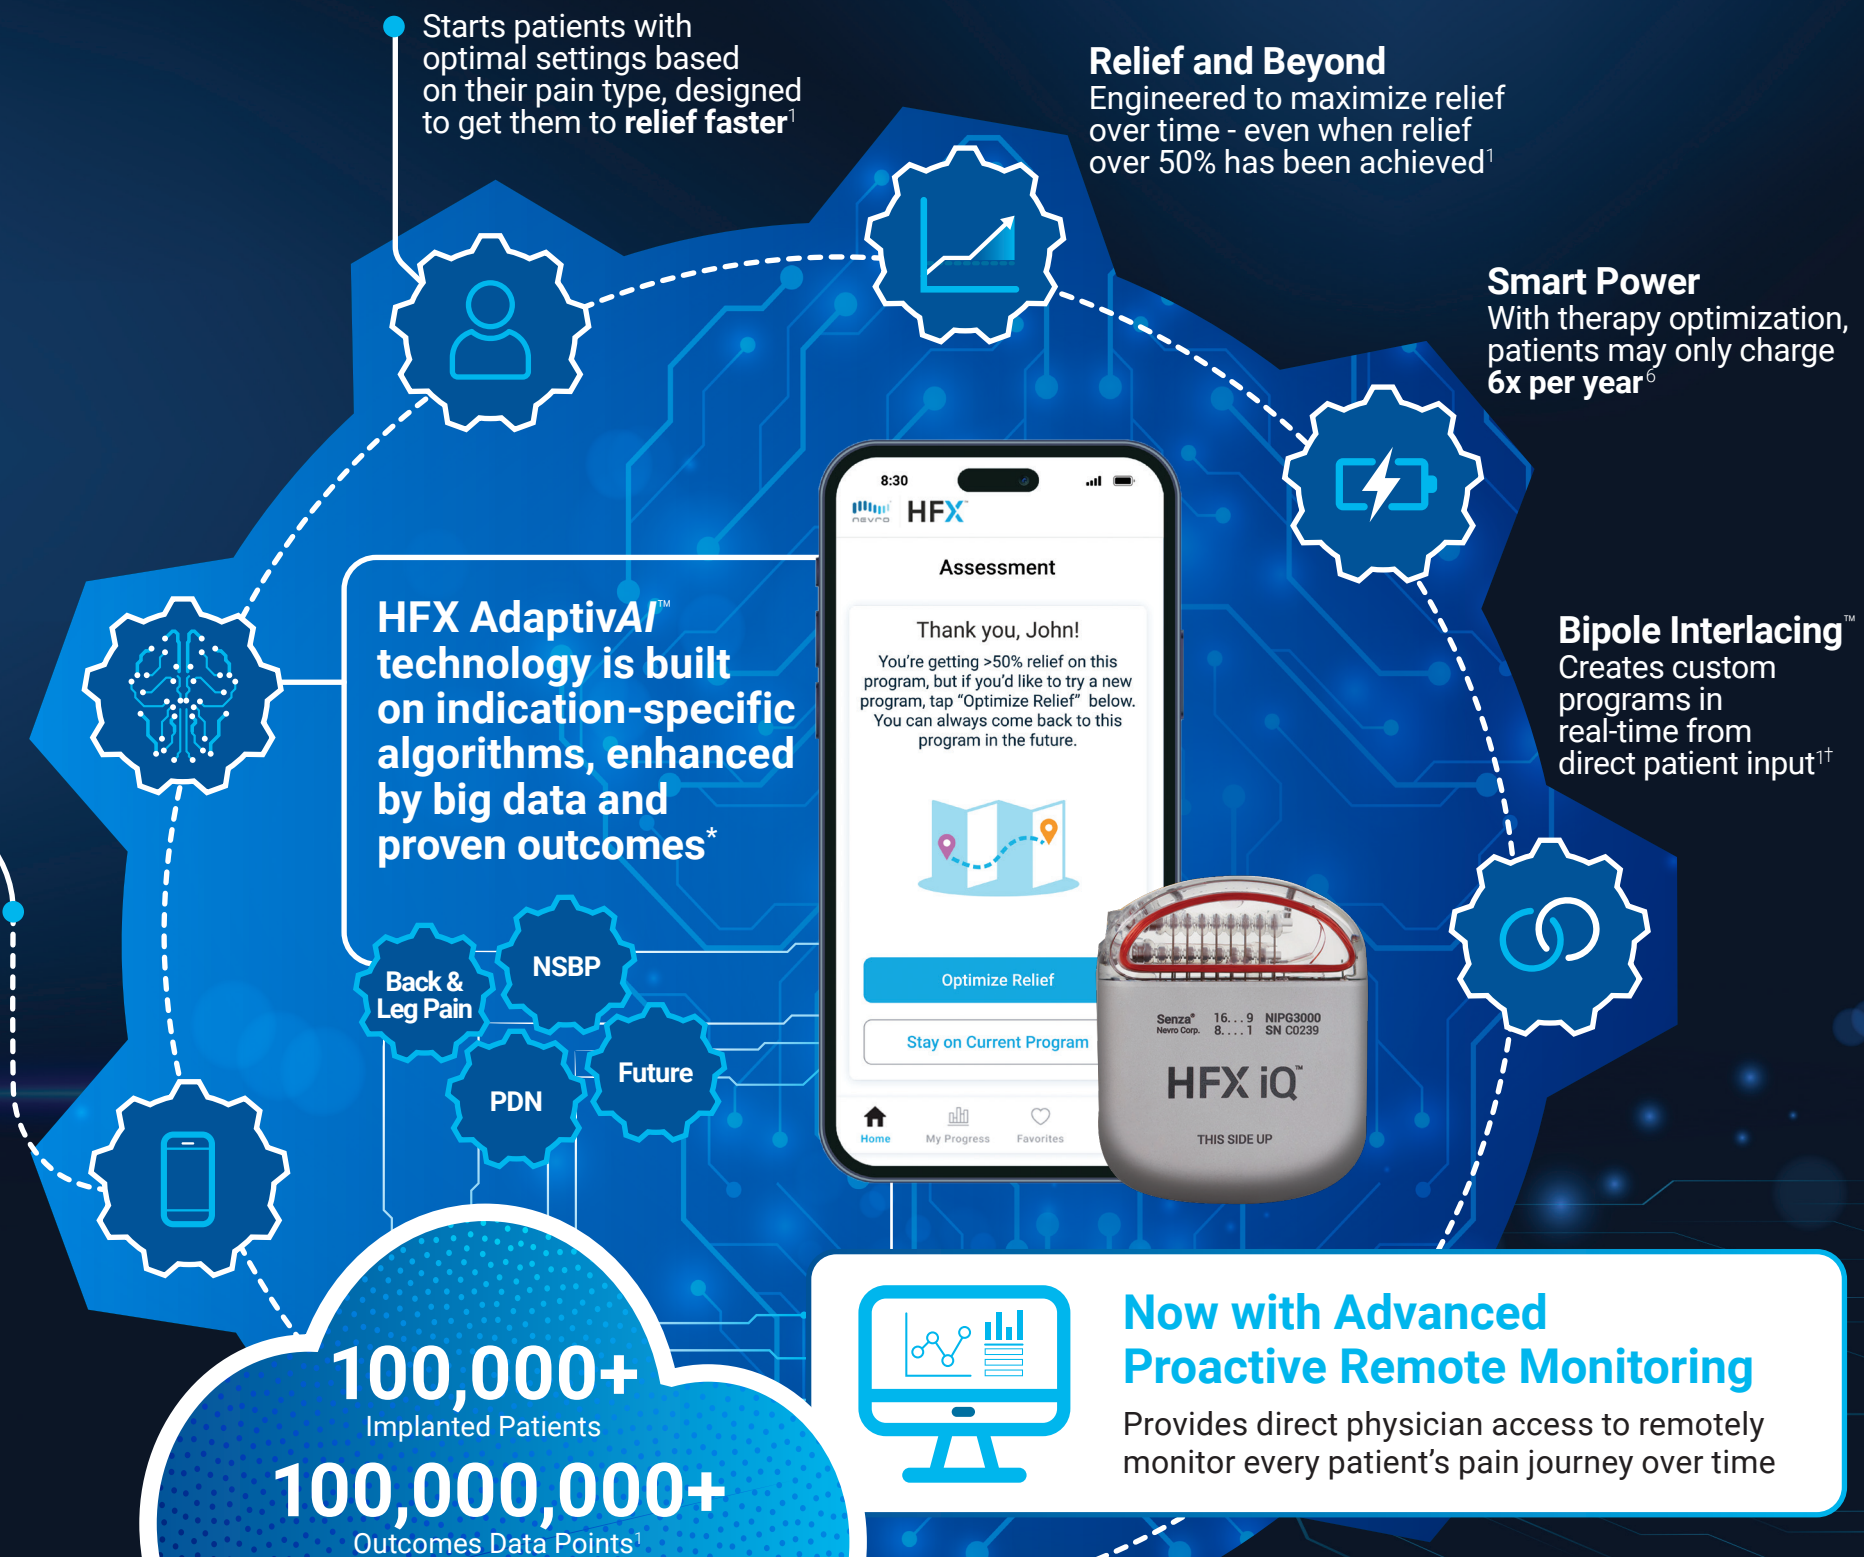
Starts patients with optimal settings based on their pain type, designed to get them to **relief faster**$^1$

**Relief and Beyond**
Engineered to maximize relief over time - even when relief over 50% has been achieved$^1$

**Smart Power**
With therapy optimization, patients may only charge **6x per year**$^6$

HFX AdaptivAI™ technology is built on indication-specific algorithms, enhanced by big data and proven outcomes*

8:30
nevro HFX
Assessment
Thank you, John!
You're getting >50% relief on this program, but if you'd like to try a new program, tap "Optimize Relief" below. You can always come back to this program in the future.
Optimize Relief
Stay on Current Program
Home My Progress Favorites

**Bipole Interlacing**™
Creates custom programs in real-time from direct patient input$^{1†}$

Back & Leg Pain
NSBP
PDN
Future

Senza® Nevro Corp. 16...9 8....1 NIPG3000 SN C0239
HFX iQ™
THIS SIDE UP

100,000+
Implanted Patients
100,000,000+
Outcomes Data Points$^1$

Now with Advanced Proactive Remote Monitoring
Provides direct physician access to remotely monitor every patient's pain journey over time